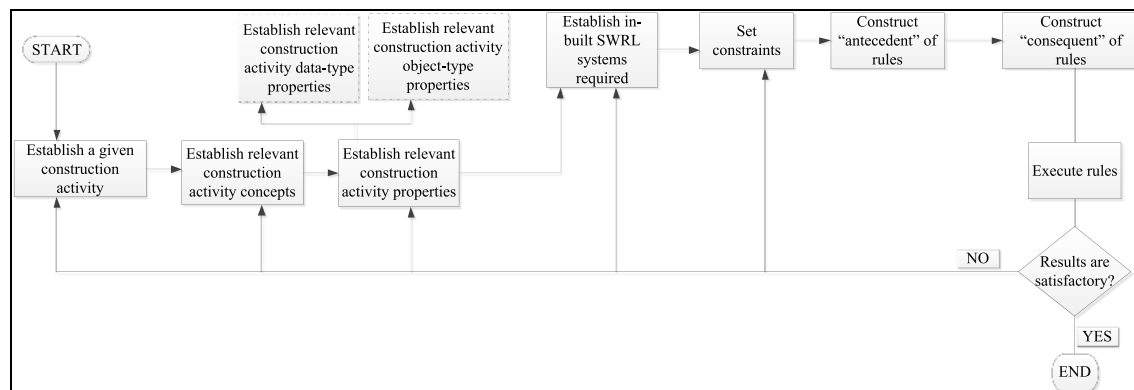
START

Establish relevant construction activity data-type properties

Establish relevant construction activity object-type properties

Establish in-built SWRL systems required

Set constraints

Construct "antecedent" of rules

Construct "consequent" of rules

Establish a given construction activity

Establish relevant construction activity concepts

Establish relevant construction activity properties

Execute rules

NO

Results are satisfactory?

YES

END